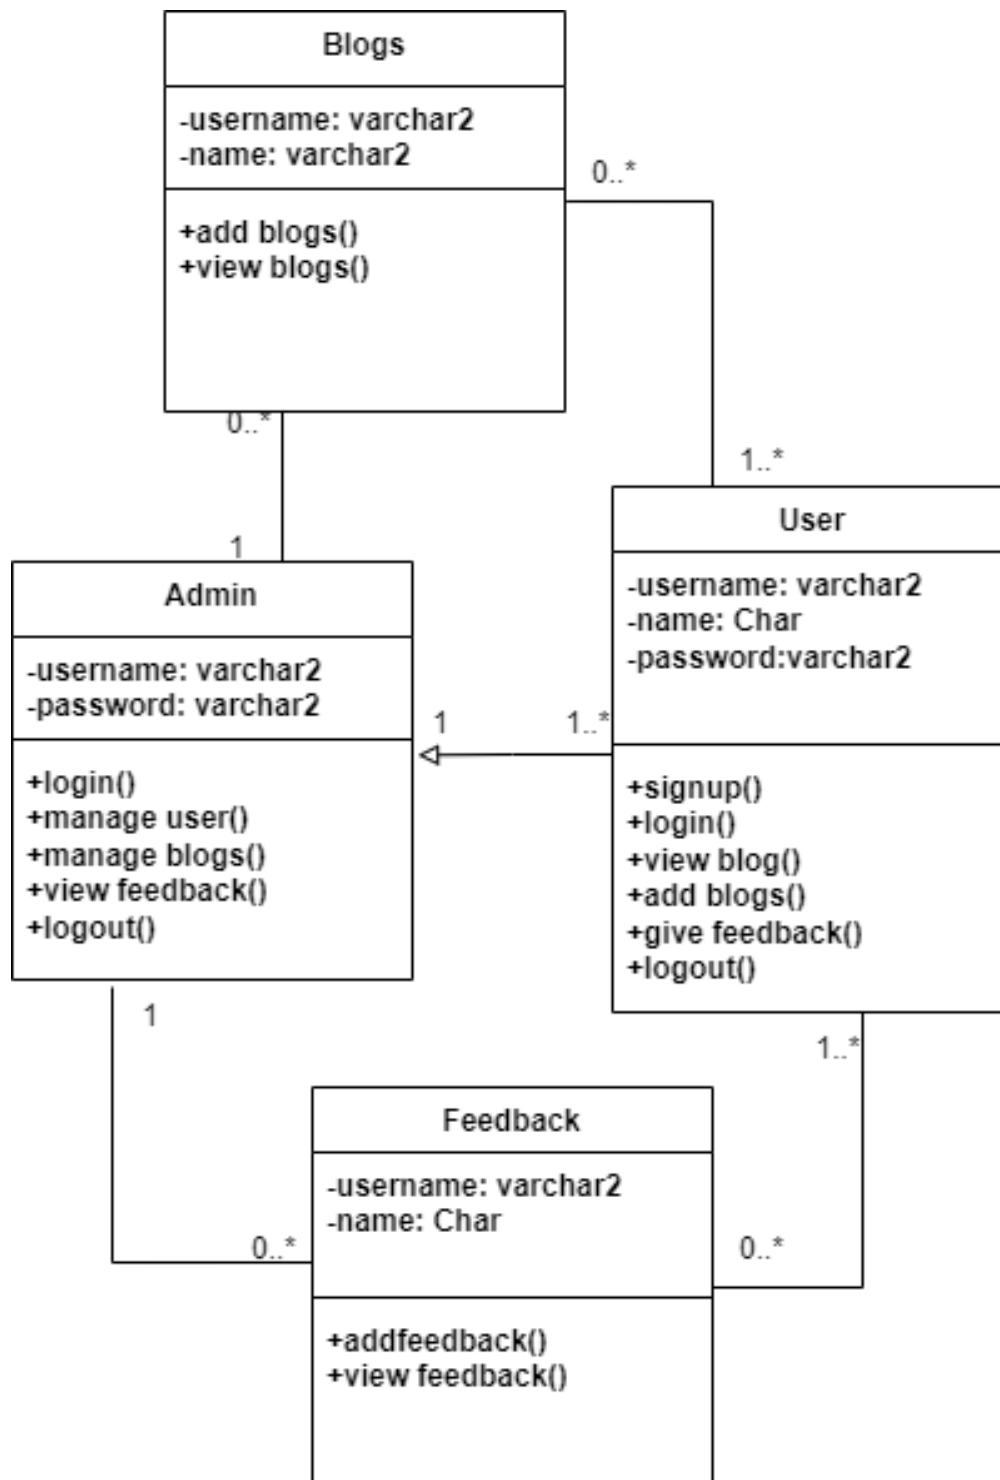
Blogs

-username: varchar2
-name: varchar2

+add blogs()
+view blogs()

0..*

0..*

1..*

1

User

-username: varchar2
-name: Char
-password:varchar2

+signup()
+login()
+view blog()
+add blogs()
+give feedback()
+logout()

Admin

-username: varchar2
-password: varchar2

+login()
+manage user()
+manage blogs()
+view feedback()
+logout()

1

1..*

1

1..*

Feedback

-username: varchar2
-name: Char

+addfeedback()
+view feedback()

0..*

0..*